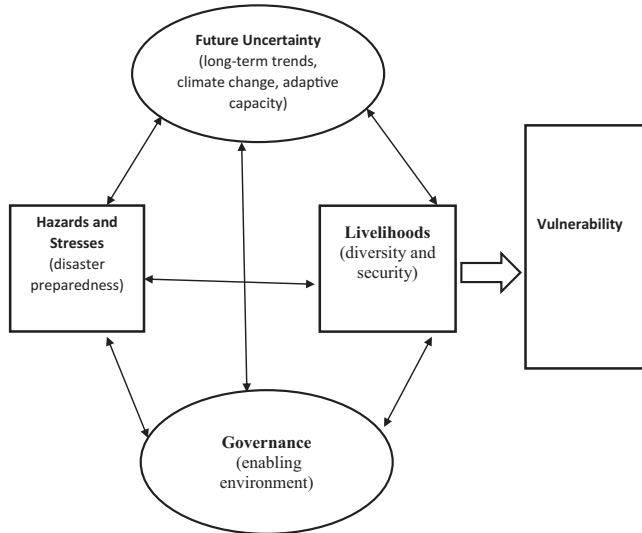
Future Uncertainty (long-term trends, climate change, adaptive capacity)

Hazards and Stresses (disaster preparedness)

Livelihoods (diversity and security)

Vulnerability

Governance (enabling environment)